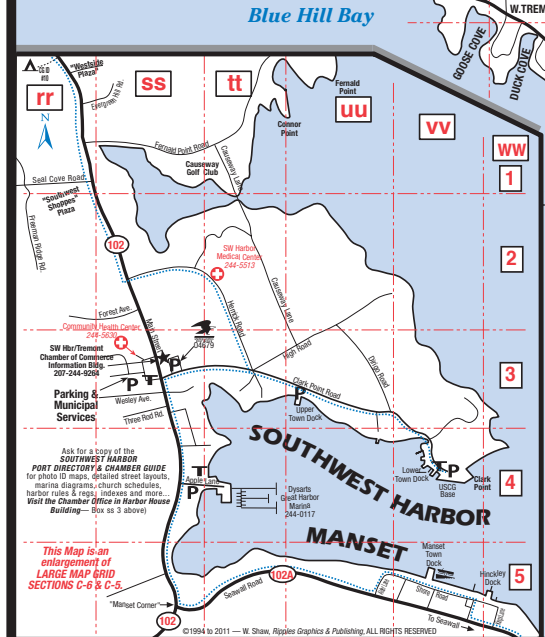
Blue Hill Bay

W.TREM

GOOSE COVE

DUCK COVE

"Westside Plaza"

rr

ss

tt

uu

vv

ww

1

2

3

4

5

N

Evergreen Hill Rd.

Fernald Point

Connor Point

Fernald Point Road

Causeway Golf Club

Seal Cove Road

"Southwest Shoppes" Plaza

Freeman Ridge Rd.

102

SW Harbor Medical Center 244-5513

Forest Ave.

Community Health Center 244-5630

SW Hbr/Tremont Chamber of Commerce Information Bldg. 207-244-9264

04679

Parking & Municipal Services

Wesley Ave.

Three Rod Rd.

High Road

Clark Point Road

Upper Town Dock

Lower Town Dock

USCG Base

Clark Point

SOUTHWEST HARBOR

Ask for a copy of the SOUTHWEST HARBOR PORT DIRECTORY & CHAMBER GUIDE for photo ID maps, detailed street layouts, marina diagrams, church schedules, harbor rules & regs., indexes and more... Visit the Chamber Office in Harbor House Building— Box ss 3 above)

Apple Lane

Dysarts Great Harbor Marina 244-0117

MANSET

Manset Town Dock

Hinckley Dock

This Map is an enlargement of LARGE MAP GRID SECTIONS C-6 & C-5.

102A

Seawall Road

Shore Road

To Seawall

"Manset Corner"

102

©1994 to 2011 — W. Shaw, Ripples Graphics & Publishing, ALL RIGHTS RESERVED